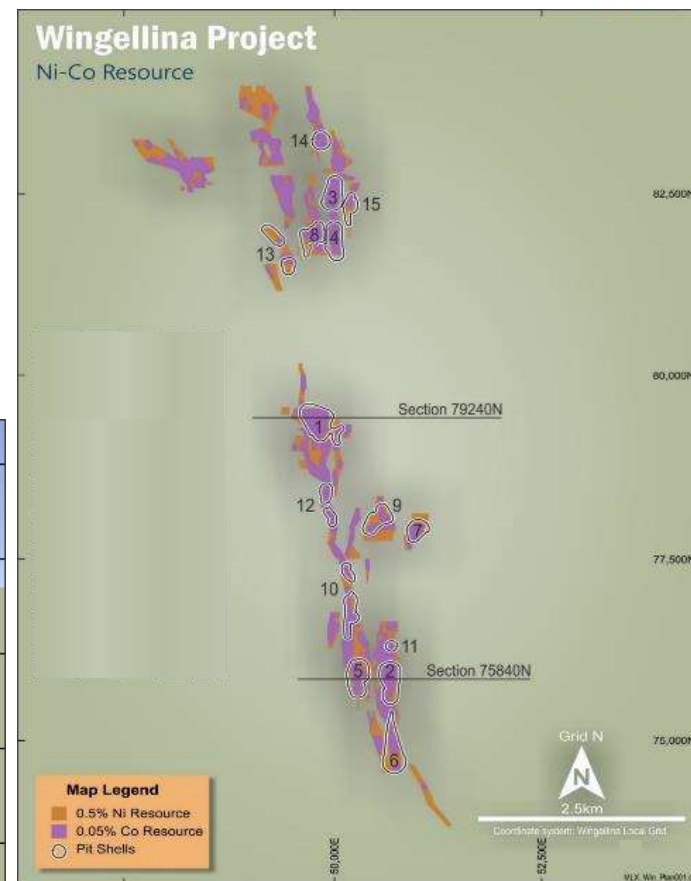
Wingellina Project
Ni-Co Resource

14
3
15
8
4
13

82,500N

80,000N

Section 79240N
1

12
9
7

77,500N

10
11
5
2
Section 75840N

75,000N

6

Grid N
N
2.5km
Coordinate system: Wingellina Local Grid

Map Legend
0.5% Ni Resource
0.05% Co Resource
Pit Shells

50,000E
52,500E

MLX Win Plan001